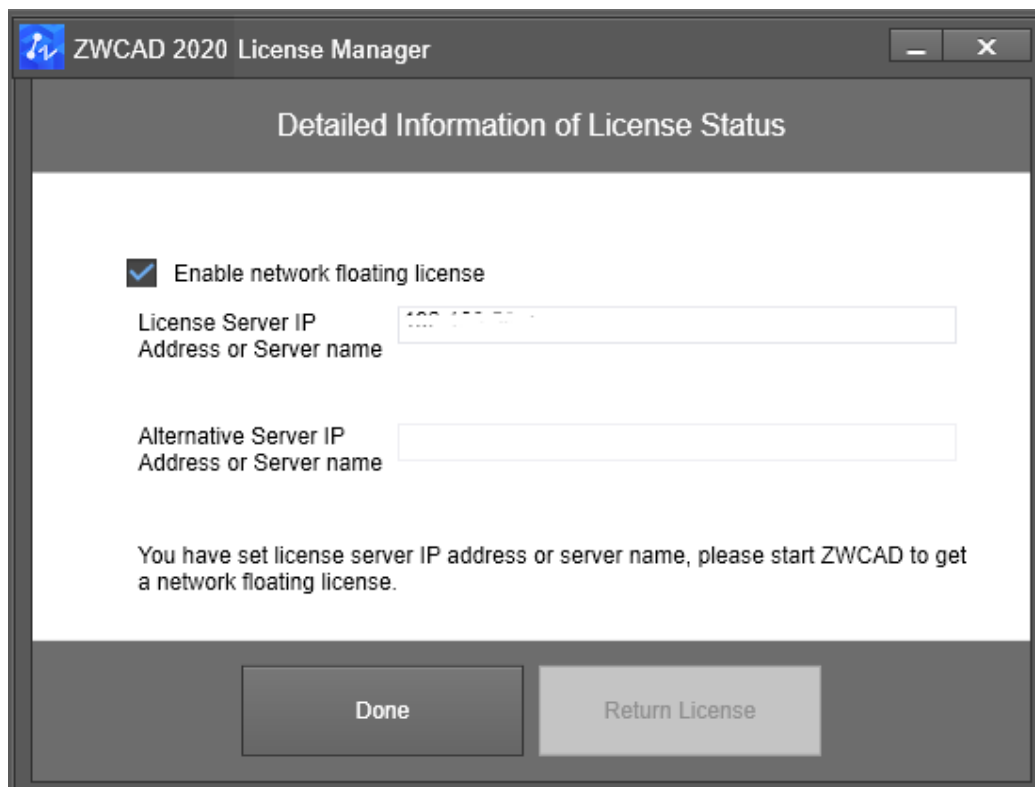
ZWCAD 2020 License Manager

Detailed Information of License Status

Enable network floating license

License Server IP Address or Server name

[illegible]

Alternative Server IP Address or Server name

You have set license server IP address or server name, please start ZWCAD to get a network floating license.

Done

Return License